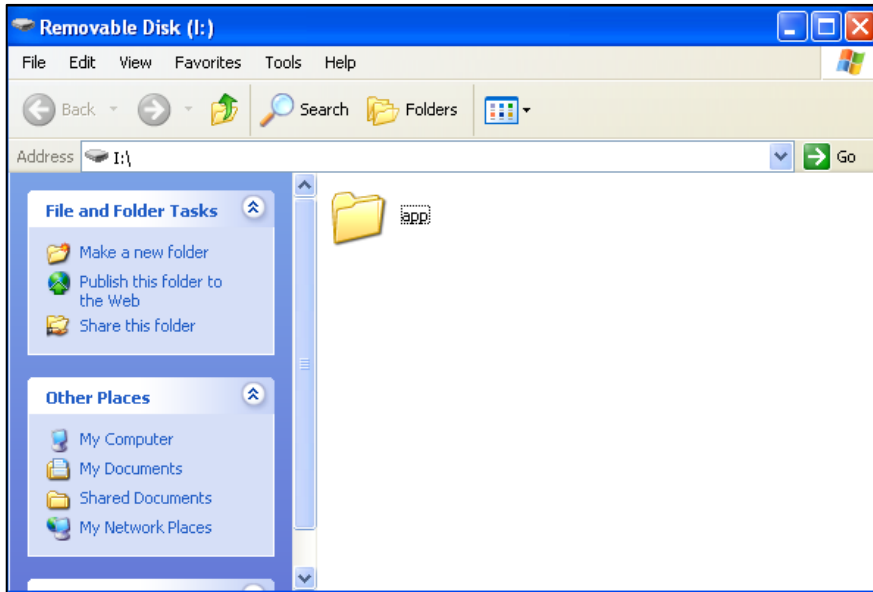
Removable Disk (I:)

File Edit View Favorites Tools Help

Back Search Folders

Address I:\

Go

File and Folder Tasks

Make a new folder

Publish this folder to the Web

Share this folder

Other Places

My Computer

My Documents

Shared Documents

My Network Places

app